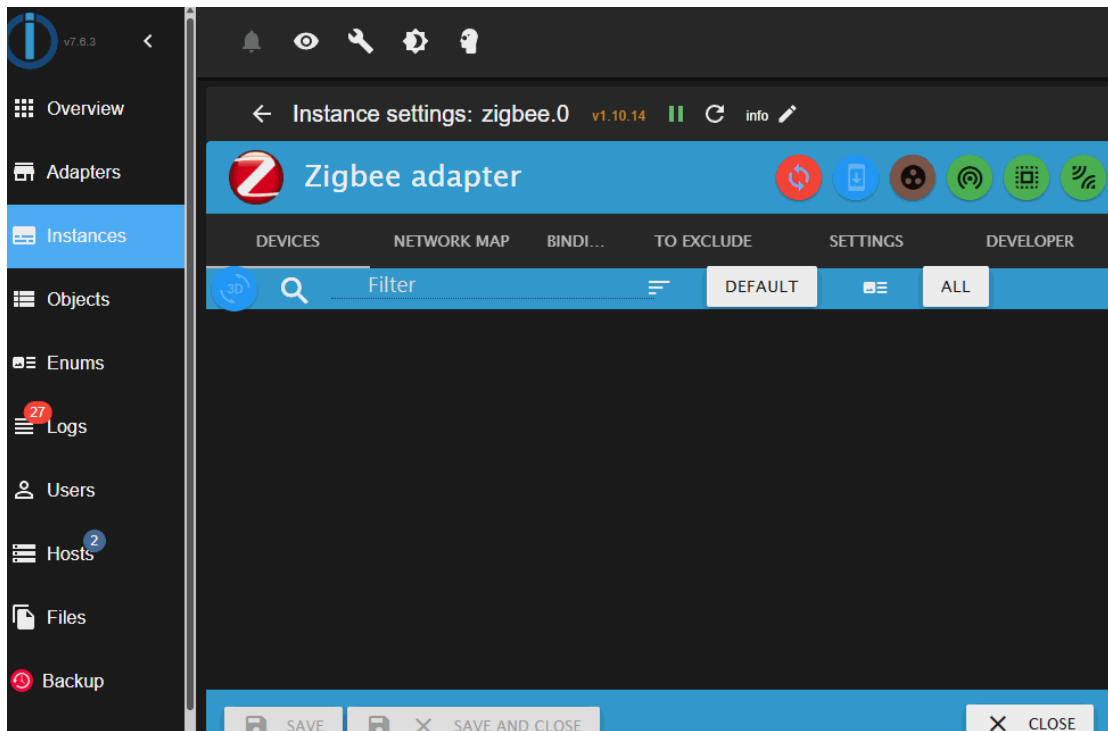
v7.6.3

Overview

Adapters

Instances

Objects

Enums

27 Logs

Users

2 Hosts

Files

Backup

Instance settings: zigbee.0 v1.10.14 info

Zigbee adapter

DEVICES NETWORK MAP BINDI... TO EXCLUDE SETTINGS DEVELOPER

3D Filter DEFAULT ALL

SAVE SAVE AND CLOSE CLOSE